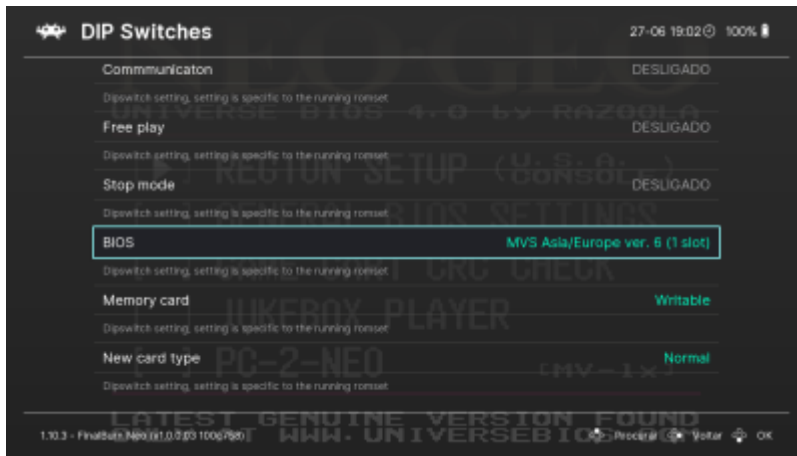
DIP Switches

27-06 19:02 100%

Commmunicaton DESLIGADO

Dipswitch setting, setting is specific to the running romset

Free play DESLIGADO

Dipswitch setting, setting is specific to the running romset

Stop mode DESLIGADO

Dipswitch setting, setting is specific to the running romset

BIOS MVS Asia/Europe ver. 6 (1 slot)

Dipswitch setting, setting is specific to the running romset

Memory card Writable

Dipswitch setting, setting is specific to the running romset

New card type Normal

Dipswitch setting, setting is specific to the running romset

UNIVERSE BIOS 4.0 by RAZOOLA

REGION SETUP (U.S.A.) CONSOLE

BIOS SETTINGS

CRC CHECK

JUKEBOX PLAYER

PC-2-NEO

(MV-1X)

LATEST GENUINE VERSION FOUND

WWW.UNIVERSEBIOS

1.10.3 - FinalBurn Neo (v1.0.0.03 100c7b8) Procurar Voltar OK